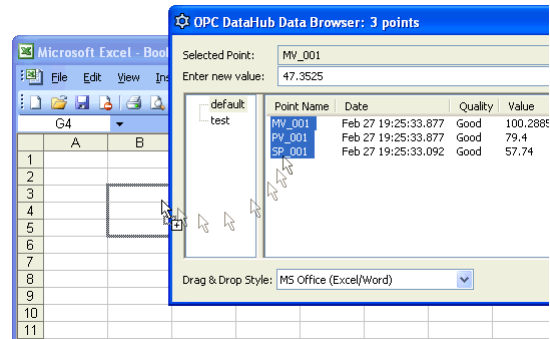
Microsoft Excel - Boo

File Edit View Ins

G4

A B

1
2
3
4
5
6
7
8
9
10
11

OPC DataHub Data Browser: 3 points

Selected Point: MV_001

Enter new value: 47.3525

default
test

| Point Name | Date | Quality | Value |
|---|---|---|---|
| MV_001 | Feb 27 19:25:33.877 | Good | 100.2885 |
| PV_001 | Feb 27 19:25:33.877 | Good | 79.4 |
| SP_001 | Feb 27 19:25:33.092 | Good | 57.74 |

Drag & Drop Style: MS Office (Excel/Word)